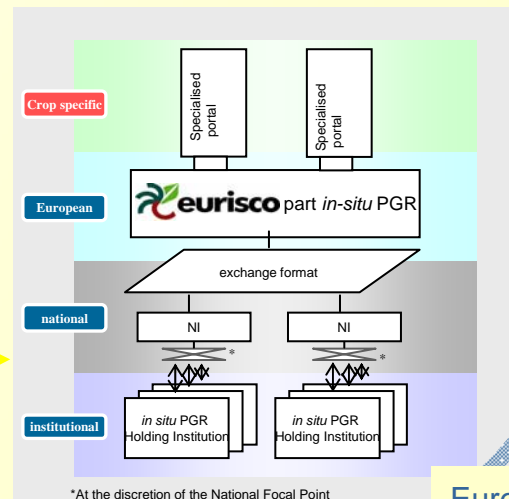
Crop specific

Specialised portal

Specialised portal

European

eurisco part *in-situ* PGR

exchange format

national

NI

NI

\*

\*

institutional

*in situ* PGR Holding Institution

*in situ* PGR Holding Institution

\*At the discretion of the National Focal Point

Euro